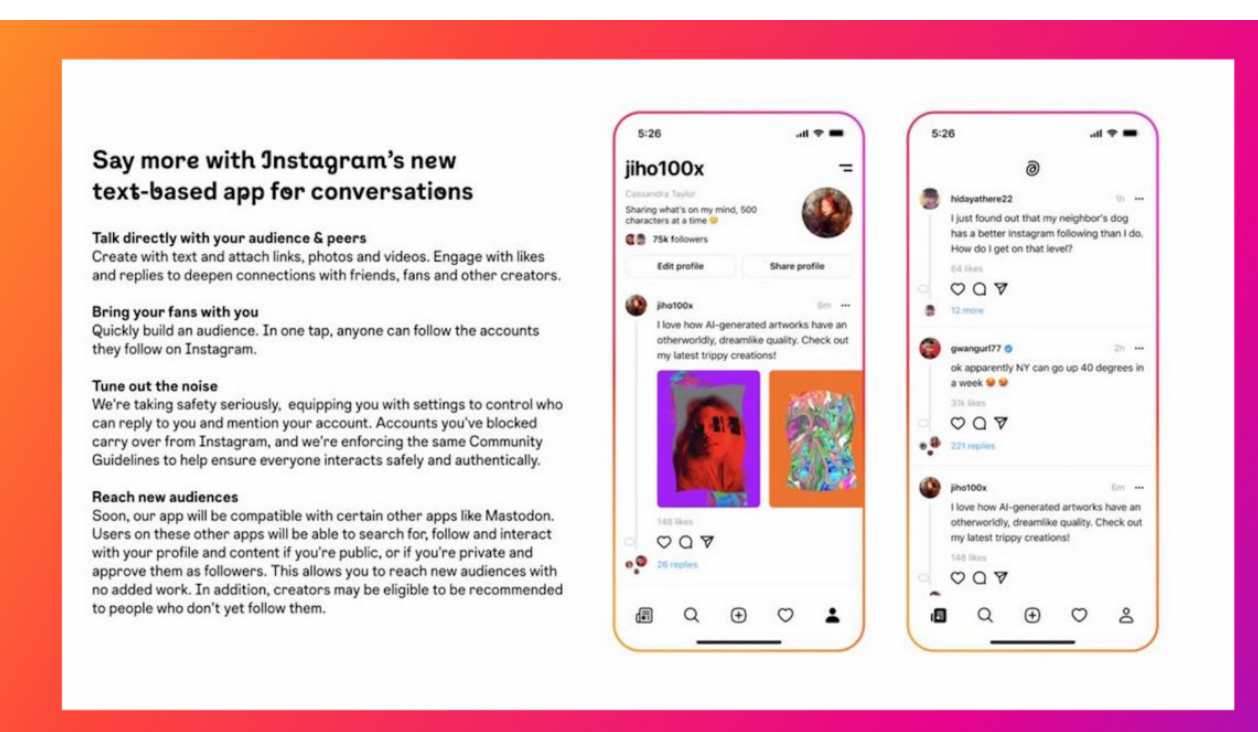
Say more with Instagram's new text-based app for conversations

Talk directly with your audience & peers
Create with text and attach links, photos and videos. Engage with likes and replies to deepen connections with friends, fans and other creators.

Bring your fans with you
Quickly build an audience. In one tap, anyone can follow the accounts they follow on Instagram.

Tune out the noise
We're taking safety seriously, equipping you with settings to control who can reply to you and mention your account. Accounts you've blocked carry over from Instagram, and we're enforcing the same Community Guidelines to help ensure everyone interacts safely and authentically.

Reach new audiences
Soon, our app will be compatible with certain other apps like Mastodon. Users on these other apps will be able to search for, follow and interact with your profile and content if you're public, or if you're private and approve them as followers. This allows you to reach new audiences with no added work. In addition, creators may be eligible to be recommended to people who don't yet follow them.

5:26
jiho100x
Cassandra Taylor
Sharing what's on my mind, 500 characters at a time 😊
75k followers
Edit profile
Share profile
jiho100x 6m ···
I love how AI-generated artworks have an otherworldly, dreamlike quality. Check out my latest trippy creations!
148 likes
26 replies

5:26
hidayathere22 1h ···
I just found out that my neighbor's dog has a better Instagram following than I do. How do I get on that level?
64 likes
12 more
gwangurl77 2h ···
ok apparently NY can go up 40 degrees in a week 😂😂
31k likes
221 replies
jiho100x 6m ···
I love how AI-generated artworks have an otherworldly, dreamlike quality. Check out my latest trippy creations!
148 likes